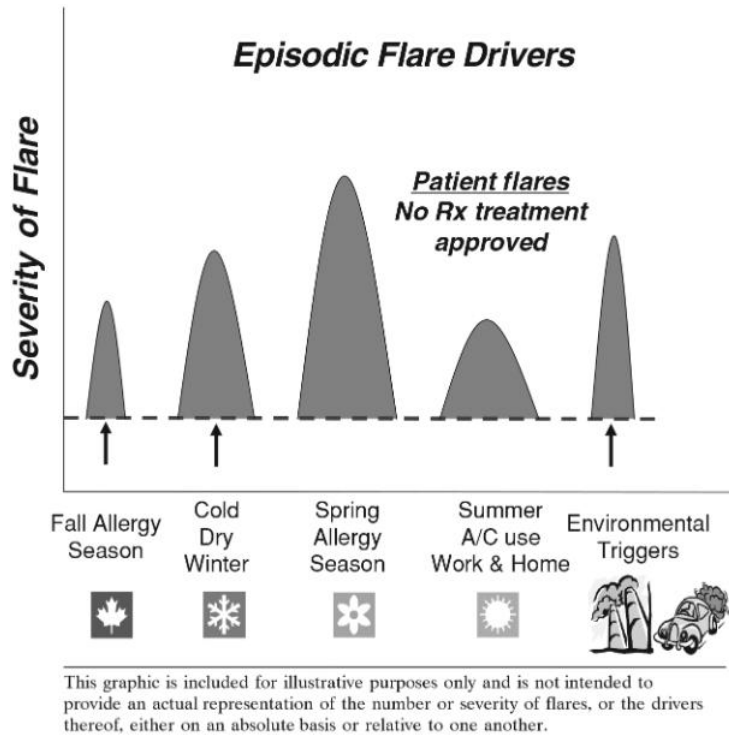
Episodic Flare Drivers

Severity of Flare

Patient flares
No Rx treatment approved

Fall Allergy Season

Cold Dry Winter

Spring Allergy Season

Summer A/C use Work & Home

Environmental Triggers

This graphic is included for illustrative purposes only and is not intended to provide an actual representation of the number or severity of flares, or the drivers thereof, either on an absolute basis or relative to one another.